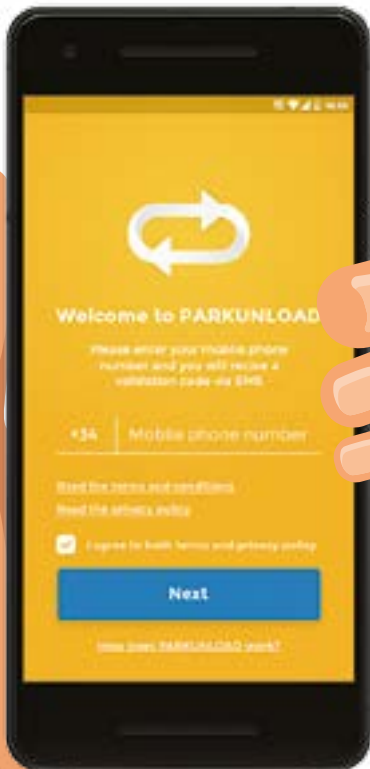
Welcome to PARKUNLOAD

Please enter your mobile phone number and you will recive a validation code via SMS

+34 Mobile phone number

Read the terms and conditions

Read the privacy policy

I agree to both terms and privacy policy

Next

How does PARKUNLOAD work?